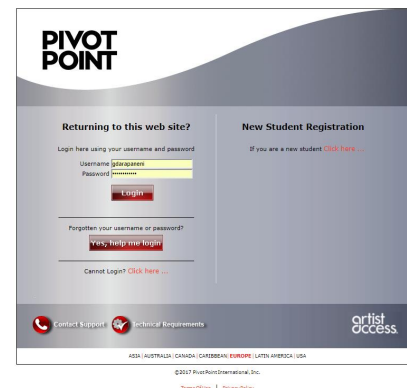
PIVOT POINT

Returning to this web site?

Login here using your username and password

Username gdarapaneni
Password ••••••••••••

Login

Forgotten your username or password?

Yes, help me login

Cannot Login? Click here ...

New Student Registration

If you are a new student Click here ...

Contact Support

Technical Requirements

artist access.

ASIA | AUSTRALIA | CANADA | CARIBBEAN | EUROPE | LATIN AMERICA | USA

©2017 Pivot Point International, Inc.

Terms Of Use | Privacy Policy